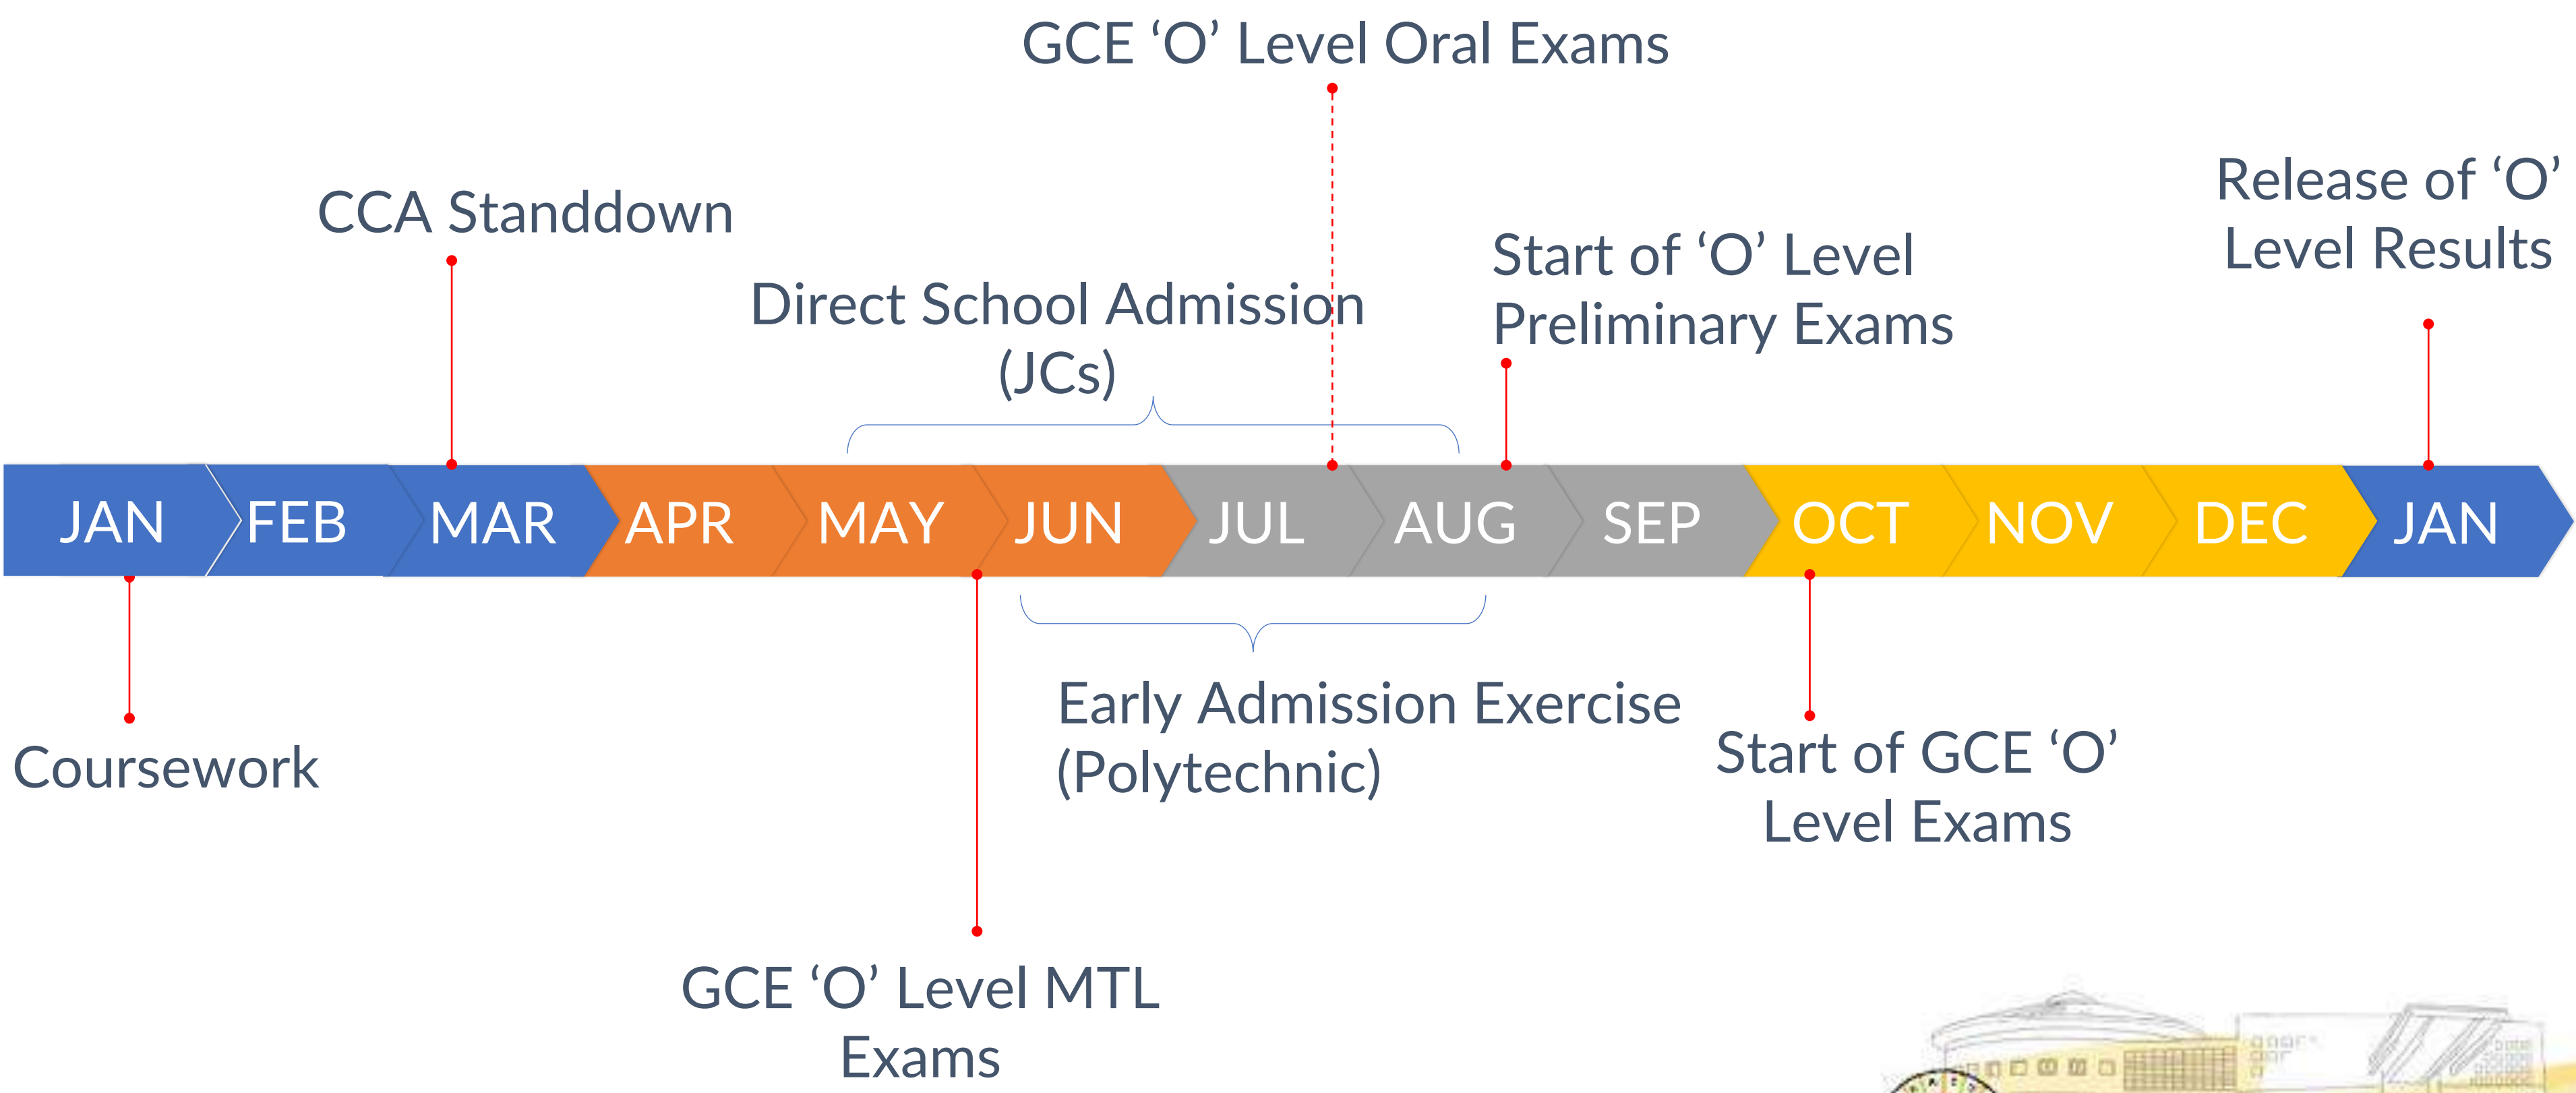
GCE ‘O’ Level Oral Exams

CCA Standdown

Release of ‘O’ Level Results

Start of ‘O’ Level Preliminary Exams

Direct School Admission (JCs)

JAN FEB MAR APR MAY JUN JUL AUG SEP OCT NOV DEC JAN

Coursework

Early Admission Exercise (Polytechnic)

Start of GCE ‘O’ Level Exams

GCE ‘O’ Level MTL Exams